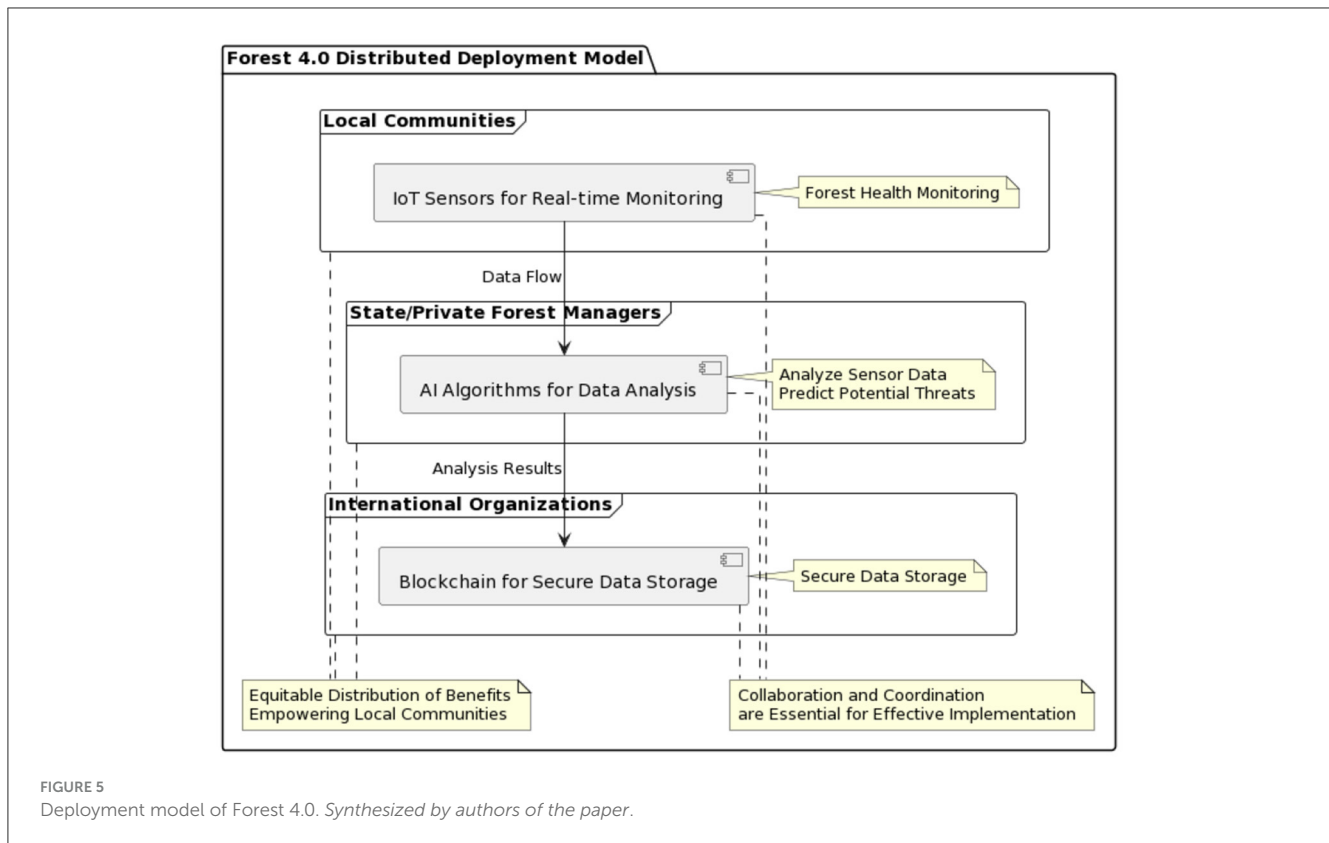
Forest 4.0 Distributed Deployment Model

Local Communities

IoT Sensors for Real-time Monitoring

Forest Health Monitoring

Data Flow

State/Private Forest Managers

AI Algorithms for Data Analysis

Analyze Sensor Data
Predict Potential Threats

Analysis Results

International Organizations

Blockchain for Secure Data Storage

Secure Data Storage

Equitable Distribution of Benefits
Empowering Local Communities

Collaboration and Coordination
are Essential for Effective Implementation

FIGURE 5
Deployment model of Forest 4.0. Synthesized by authors of the paper.